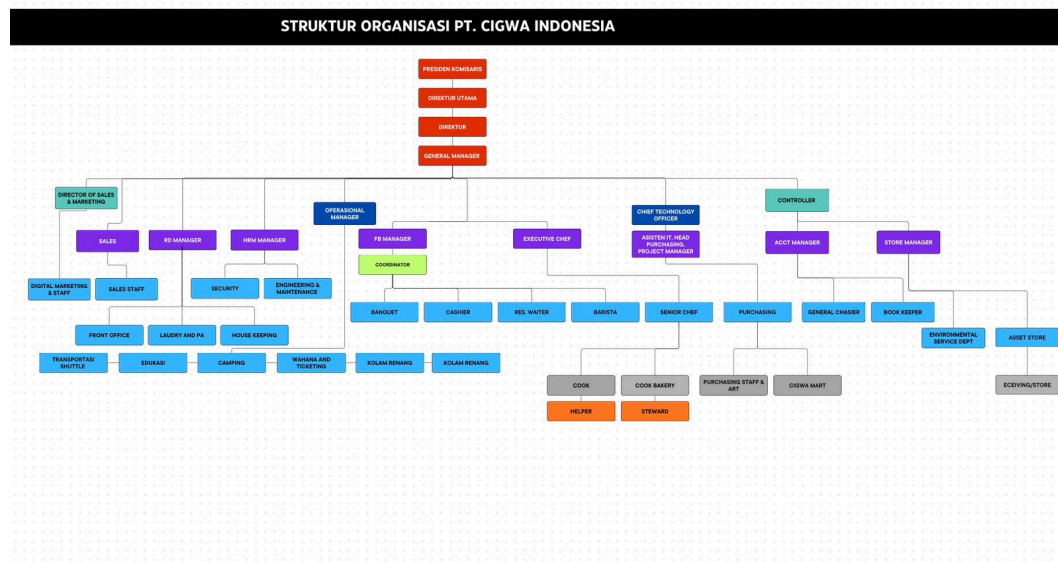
STRUKTUR ORGANISASI PT. CIGWA INDONESIA

PRESIDEN KOMISARIS

DIREKTUR UTAMA

DIREKTUR

GENERAL MANAGER

DIRECTOR OF SALES & MARKETING

OPERASIONAL MANAGER

CHIEF TECHNOLOGY OFFICER

CONTROLLER

SALES

RD MANAGER

HRM MANAGER

FB MANAGER

EXECUTIVE CHEF

ASISTEN IT, HEAD PURCHASING, PROJECT MANAGER

ACCT MANAGER

STORE MANAGER

COORDINATOR

DIGITAL MARKETING & STAFF

SALES STAFF

SECURITY

ENGINEERING & MAINTENANCE

BANQUET

CASHIER

RES. WAITER

BARISTA

SENIOR CHEF

PURCHASING

GENERAL CHASIER

BOOK KEEPER

ENVIRONMENTAL SERVICE DEPT

ASSET STORE

FRONT OFFICE

LAUDRY AND PA

HOUSE KEEPING

TRANSPORTASI SHUTTLE

EDUKASI

CAMPING

WAHANA AND TICKETING

KOLAM RENANG

KOLAM RENANG

COOK

COOK BAKERY

PURCHASING STAFF & ART

CIGWA MART

ECEIVING/STORE

HELPER

STEWARD